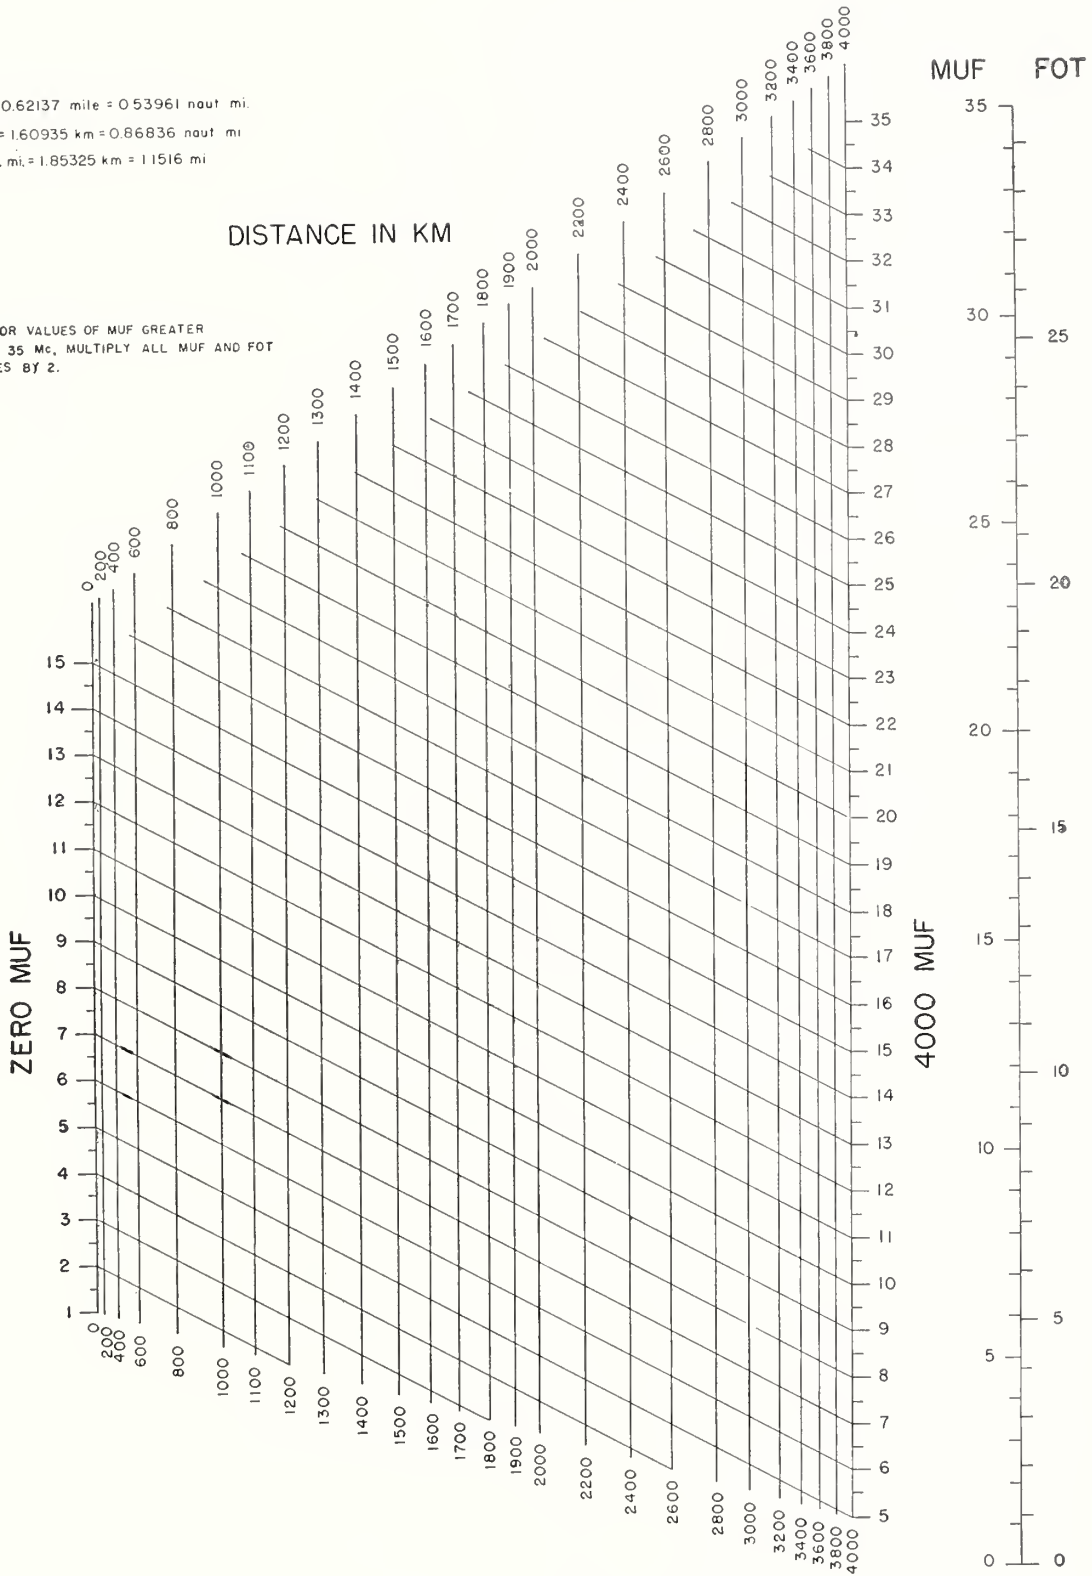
0.62137 mile = 0.53961 naut mi.
= 1.60935 km = 0.86836 naut mi
mi. = 1.85325 km = 1.1516 mi

DISTANCE IN KM

OR VALUES OF MUF GREATER 35 Mc, MULTIPLY ALL MUF AND FOT ES BY 2.

0 200 400 600 800 1000 1100 1200 1300 1400 1500 1600 1700 1800 1900 2000 2200 2400 2600 2800 3000 3200 3400 3600 3800 4000

ZERO MUF

15
14
13
12
11
10
9
8
7
6
5
4
3
2
1

0 200 400 600 800 1000 1100 1200 1300 1400 1500 1600 1700 1800 1900 2000 2200 2400 2600 2800 3000 3200 3400 3600 3800 4000

4000 MUF

35
34
33
32
31
30
29
28
27
26
25
24
23
22
21
20
19
18
17
16
15
14
13
12
11
10
9
8
7
6
5

MUF FOT

35
30 25
25 20
20
15
15
10 10
5
5
0 0